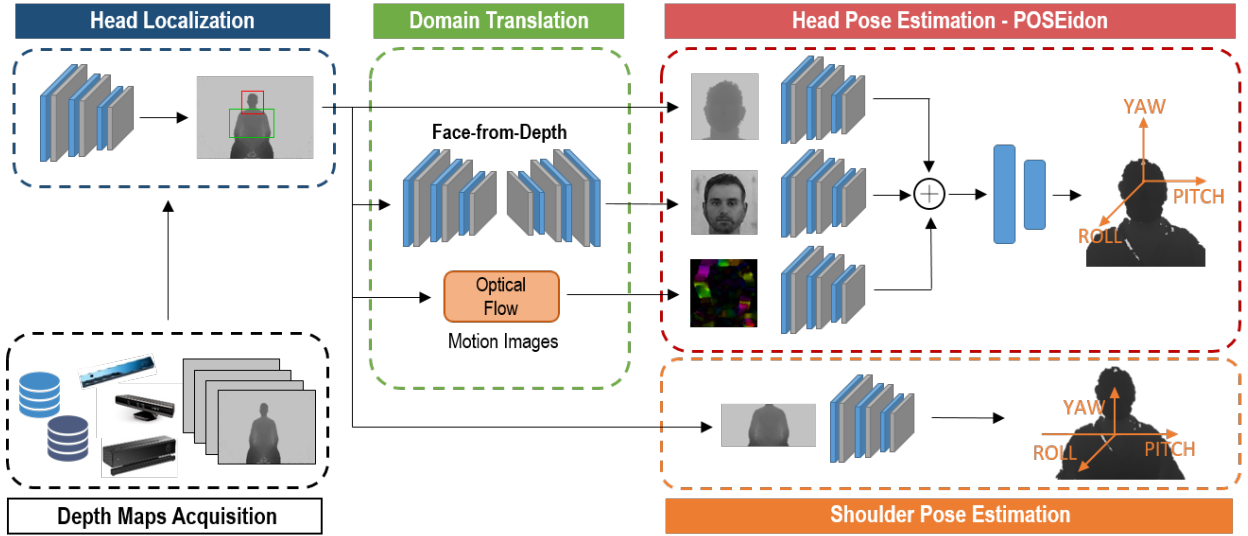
Head Localization

Domain Translation

Head Pose Estimation - POSEidon

Face-from-Depth

Optical Flow

Motion Images

YAW

PITCH

ROLL

YAW

ROLL

PITCH

Depth Maps Acquisition

Shoulder Pose Estimation